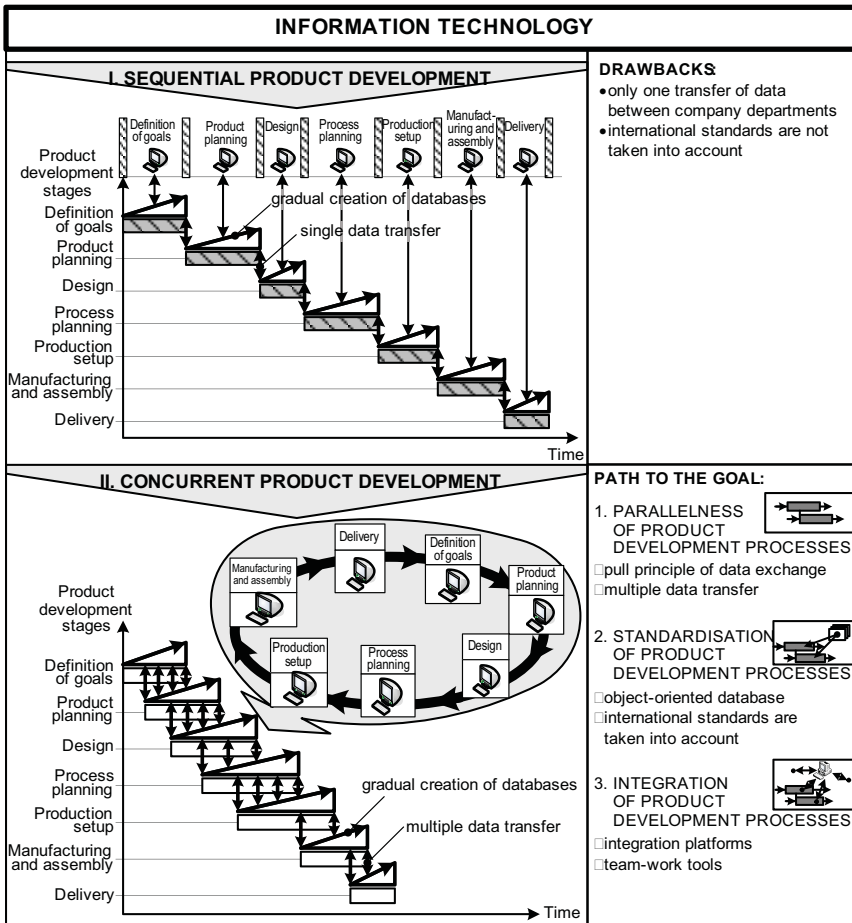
INFORMATION TECHNOLOGY

I. SEQUENTIAL PRODUCT DEVELOPMENT

Definition of goals
Product planning
Design
Process planning
Production setup
Manufacturing and assembly
Delivery

Product development stages
Definition of goals
Product planning
Design
Process planning
Production setup
Manufacturing and assembly
Delivery

gradual creation of databases
single data transfer

Time

DRAWBACKS:
• only one transfer of data between company departments
• international standards are not taken into account

II. CONCURRENT PRODUCT DEVELOPMENT

Delivery
Definition of goals
Product planning
Design
Process planning
Production setup
Manufacturing and assembly

Product development stages
Definition of goals
Product planning
Design
Process planning
Production setup
Manufacturing and assembly
Delivery

gradual creation of databases
multiple data transfer

Time

PATH TO THE GOAL:

1. PARALLELNESS OF PRODUCT DEVELOPMENT PROCESSES
□pull principle of data exchange
□multiple data transfer

2. STANDARDISATION OF PRODUCT DEVELOPMENT PROCESSES
□object-oriented database
□international standards are taken into account

3. INTEGRATION OF PRODUCT DEVELOPMENT PROCESSES
□integration platforms
□team-work tools